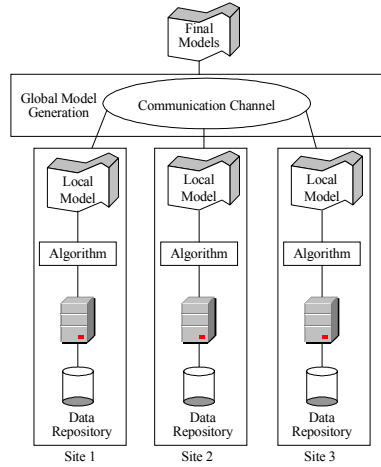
Final Models

Global Model Generation

Communication Channel

Local Model

Algorithm

Data Repository

Site 1

Local Model

Algorithm

Data Repository

Site 2

Local Model

Algorithm

Data Repository

Site 3